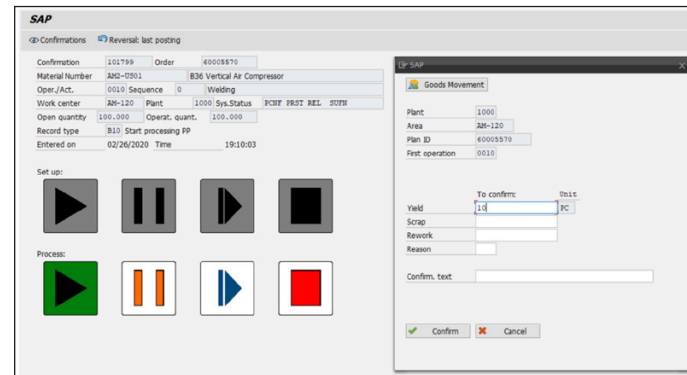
SAP

Confirmations  Reversal: last posting

Confirmation 101799 Order 60005570
Material Number AM2-U501 B36 Vertical Air Compressor
Oper./Act. 0010 Sequence 0 Welding
Work center AM-120 Plant 1000 Sys.Status PCNF PRST REL SUFN
Open quantity 100.000 Operat. quant. 100.000
Record type B10 Start processing PP
Entered on 02/26/2020 Time 19:10:03

Set up:

Process:

SAP

Goods Movement

Plant 1000
Area AM-120
Plan ID 60005570
First operation 0010

To confirm: Unit
Yield 10 PC
Scrap
Rework
Reason

Confirm. text

Confirm  Cancel